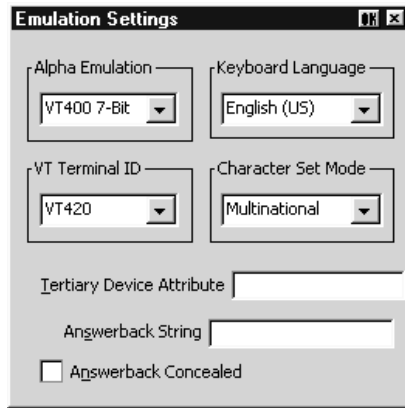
Emulation Settings OK ✕

Alpha Emulation
VT400 7-Bit

Keyboard Language
English (US)

VT Terminal ID
VT420

Character Set Mode
Multinational

Tertiary Device Attribute

Answerback String

Answerback Concealed